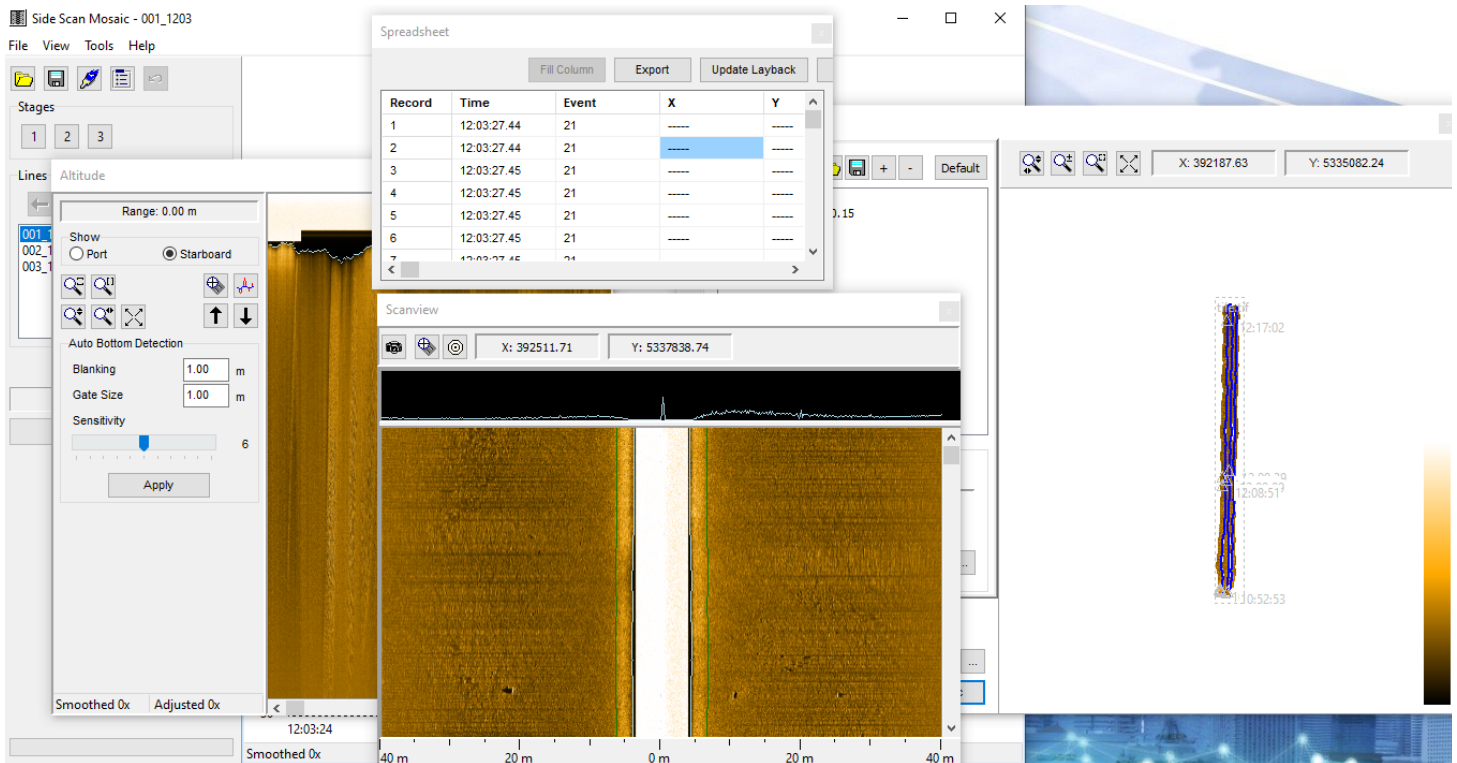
Side Scan Mosaic - 001_1203

File View Tools Help

Stages
1 2 3

Lines
001_1
002_1
003_1

Altitude

Range: 0.00 m

Show
Port
Starboard

Auto Bottom Detection
Blanking 1.00 m
Gate Size 1.00 m
Sensitivity
6
Apply

Smoothed 0x
Adjusted 0x

12:03:24
Smoothed 0x

Spreadsheet

Fill Column
Export
Update Layback

| Record | Time | Event | X | Y |
|---|---|---|---|---|
| 1 | 12:03:27.44 | 21 | ----- | ----- |
| 2 | 12:03:27.44 | 21 | ----- | ----- |
| 3 | 12:03:27.45 | 21 | ----- | ----- |
| 4 | 12:03:27.45 | 21 | ----- | ----- |
| 5 | 12:03:27.45 | 21 | ----- | ----- |
| 6 | 12:03:27.45 | 21 | ----- | ----- |
| 7 | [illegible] | 21 | | |

Scanview

X: 392511.71
Y: 5337838.74

40 m
20 m
0 m
20 m
40 m

+ -
Default
.15

X: 392187.63
Y: 5335082.24

12:17:02
12:08:51
10:52:53